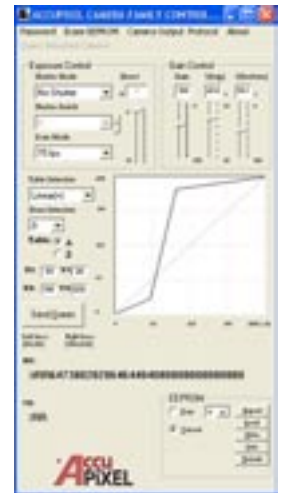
ACCUPIXEL CAMERA FAMILY CONTROL
Password Scale EEPROM Camera Output Protocol About

Exposure Control
Shutter Mode
Boost
Shutter Switch
Scan Mode
Gain Control
Gain
Offset

Gain Selection
Linear
Knee Selection
Select Curves

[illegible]

EEPROM
Read
Send
Save
Load
Cancel

ACCU PIXEL